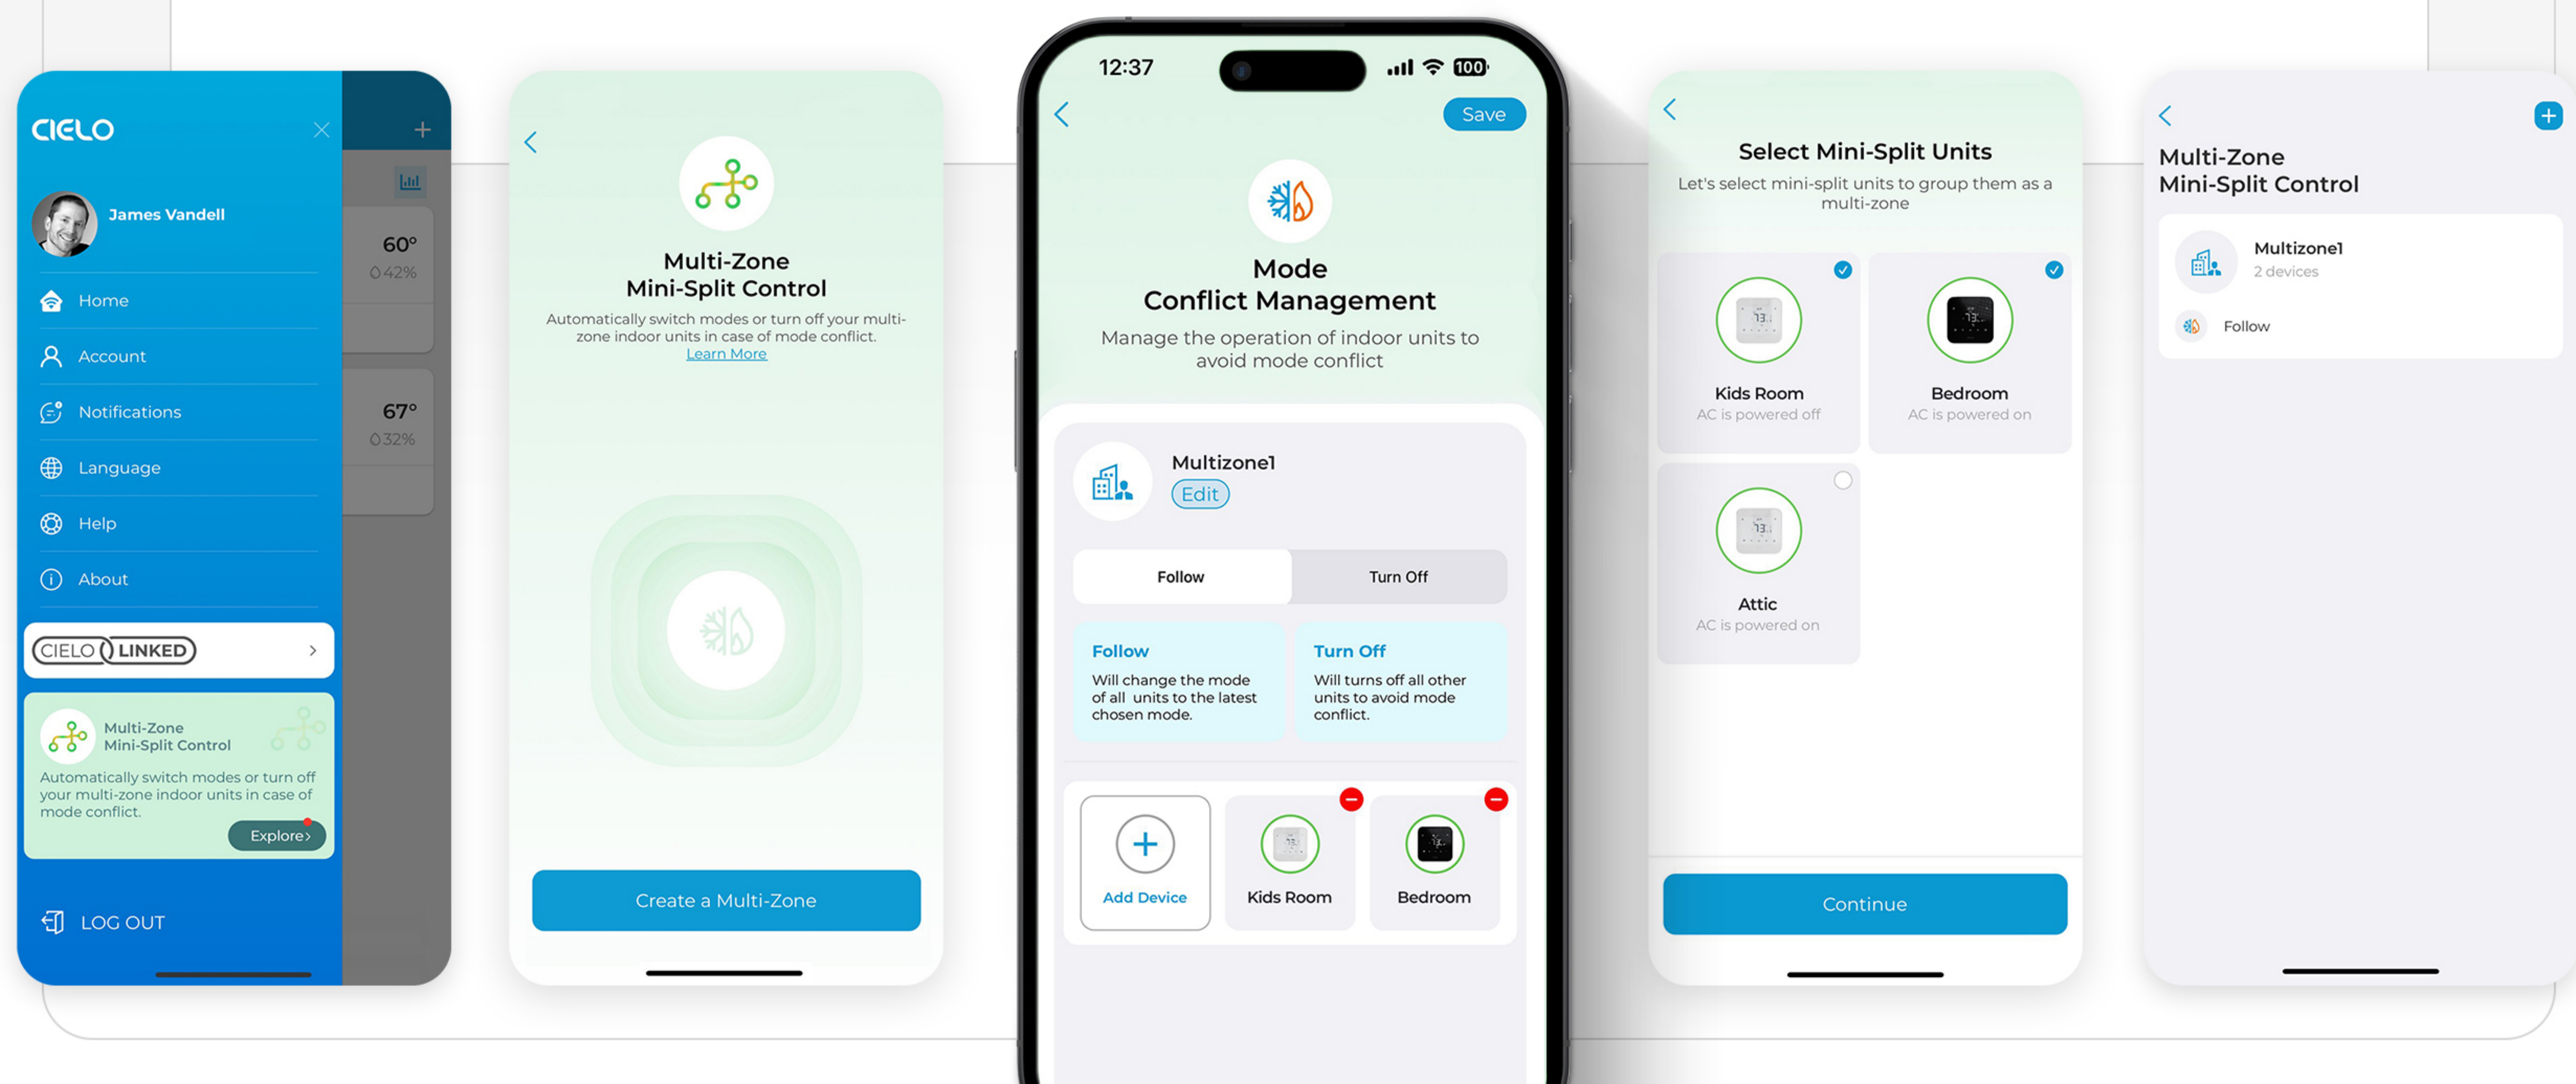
CIELO

James Vandell

60°
42%

67°
32%

Home
Account
Notifications
Language
Help
About

CIELO LINKED

Multi-Zone Mini-Split Control
Automatically switch modes or turn off your multi-zone indoor units in case of mode conflict.
Explore›

LOG OUT

Multi-Zone Mini-Split Control
Automatically switch modes or turn off your multi-zone indoor units in case of mode conflict.
Learn More

Create a Multi-Zone

12:37
100

Save

Mode Conflict Management
Manage the operation of indoor units to avoid mode conflict

Multizone1
Edit

Follow
Turn Off

Follow
Will change the mode of all units to the latest chosen mode.

Turn Off
Will turns off all other units to avoid mode conflict.

Add Device
Kids Room
Bedroom

Select Mini-Split Units
Let's select mini-split units to group them as a multi-zone

Kids Room
AC is powered off

Bedroom
AC is powered on

Attic
AC is powered on

Continue

Multi-Zone Mini-Split Control

Multizone1
2 devices

Follow